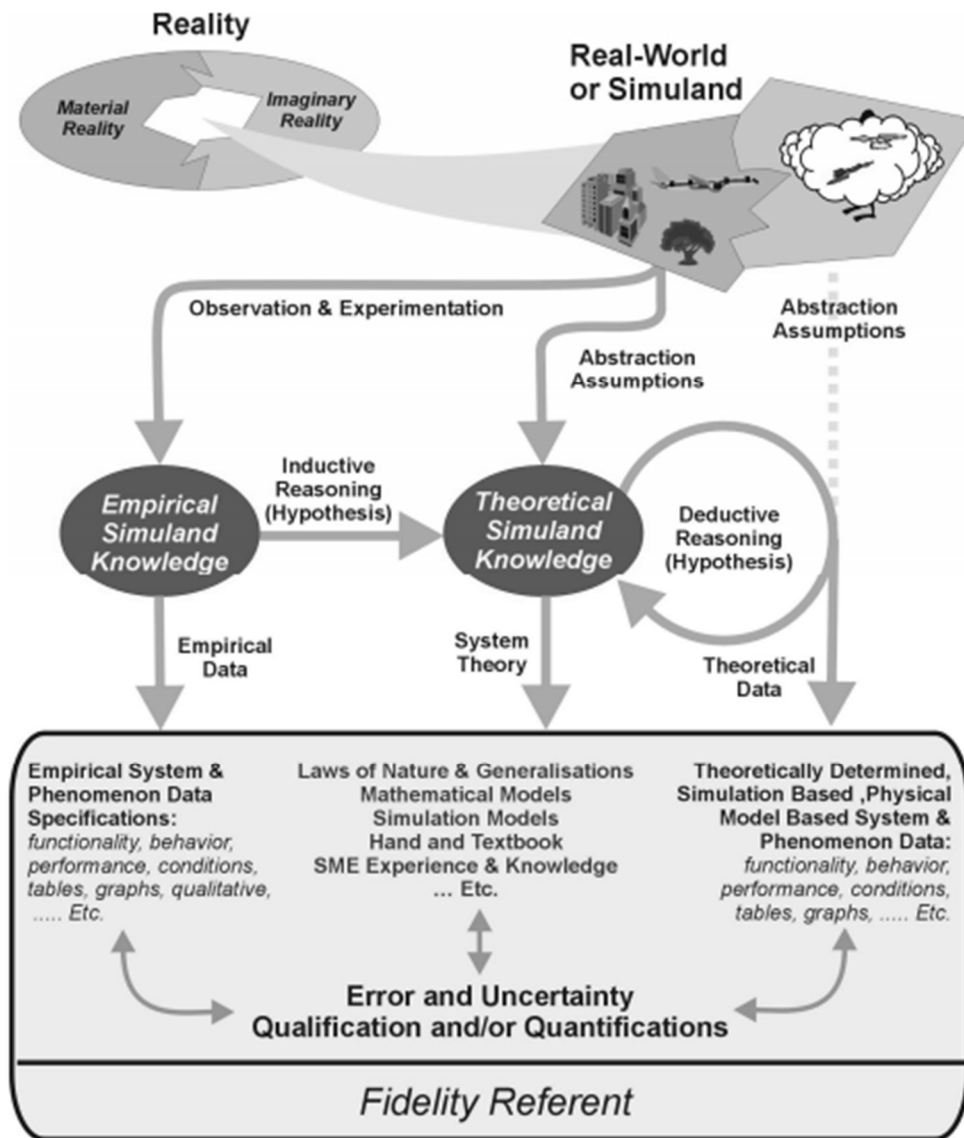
Reality

Material Reality

Imaginary Reality

Real-World or Simuland

Observation & Experimentation

Abstraction Assumptions

Abstraction Assumptions

Empirical Simuland Knowledge

Inductive Reasoning (Hypothesis)

Theoretical Simuland Knowledge

Deductive Reasoning (Hypothesis)

Empirical Data

System Theory

Theoretical Data

Empirical System & Phenomenon Data Specifications: functionality, behavior, performance, conditions, tables, graphs, qualitative, ..... Etc.

Laws of Nature & Generalisations
Mathematical Models
Simulation Models
Hand and Textbook
SME Experience & Knowledge
... Etc.

Theoretically Determined, Simulation Based ,Physical Model Based System & Phenomenon Data: functionality, behavior, performance, conditions, tables, graphs, ..... Etc.

Error and Uncertainty Qualification and/or Quantifications

Fidelity Referent